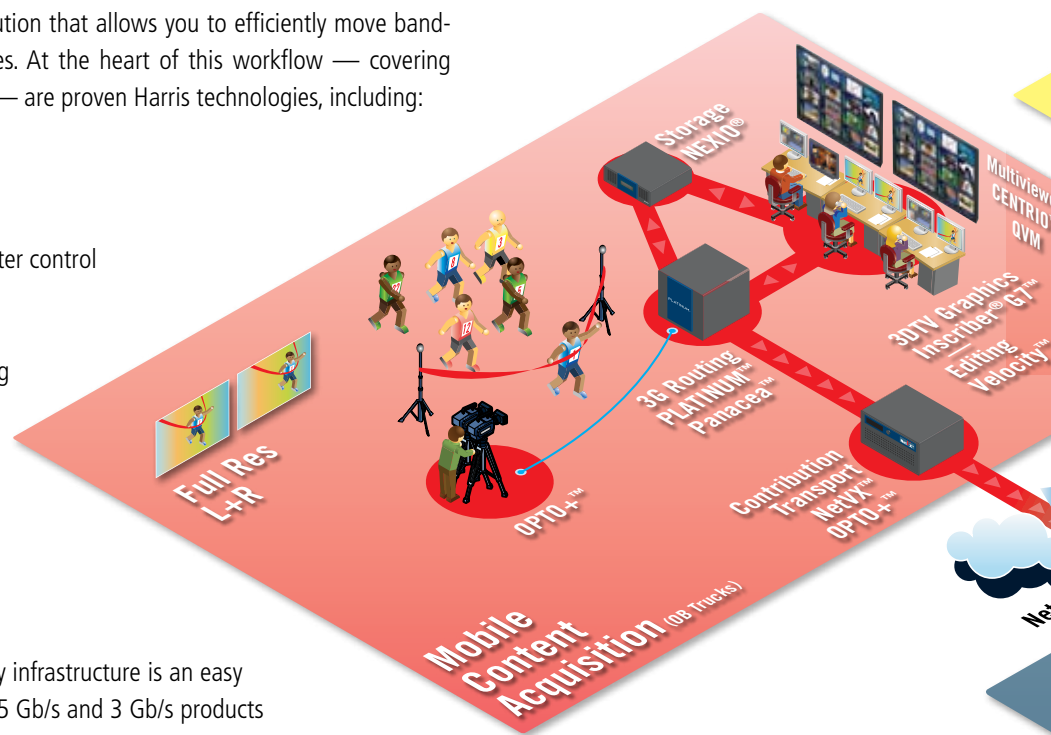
ution that allows you to efficiently move bandes. At the heart of this workflow — covering — are proven Harris technologies, including:

ter control

g

y infrastructure is an easy
5 Gb/s and 3 Gb/s products

Storage
NEXIO®

Multiview
CENTRIO
QVM

3DTV Graphics
Inscriber® G7™
Editing
Velocity™

3G Routing
PLATINUM™
Panacea™

Full Res
L+R

OPTO+™

Contribution
Transport
NetVX™
OPTO+™

Mobile
Content
Acquisition (OB Trucks)

Ne